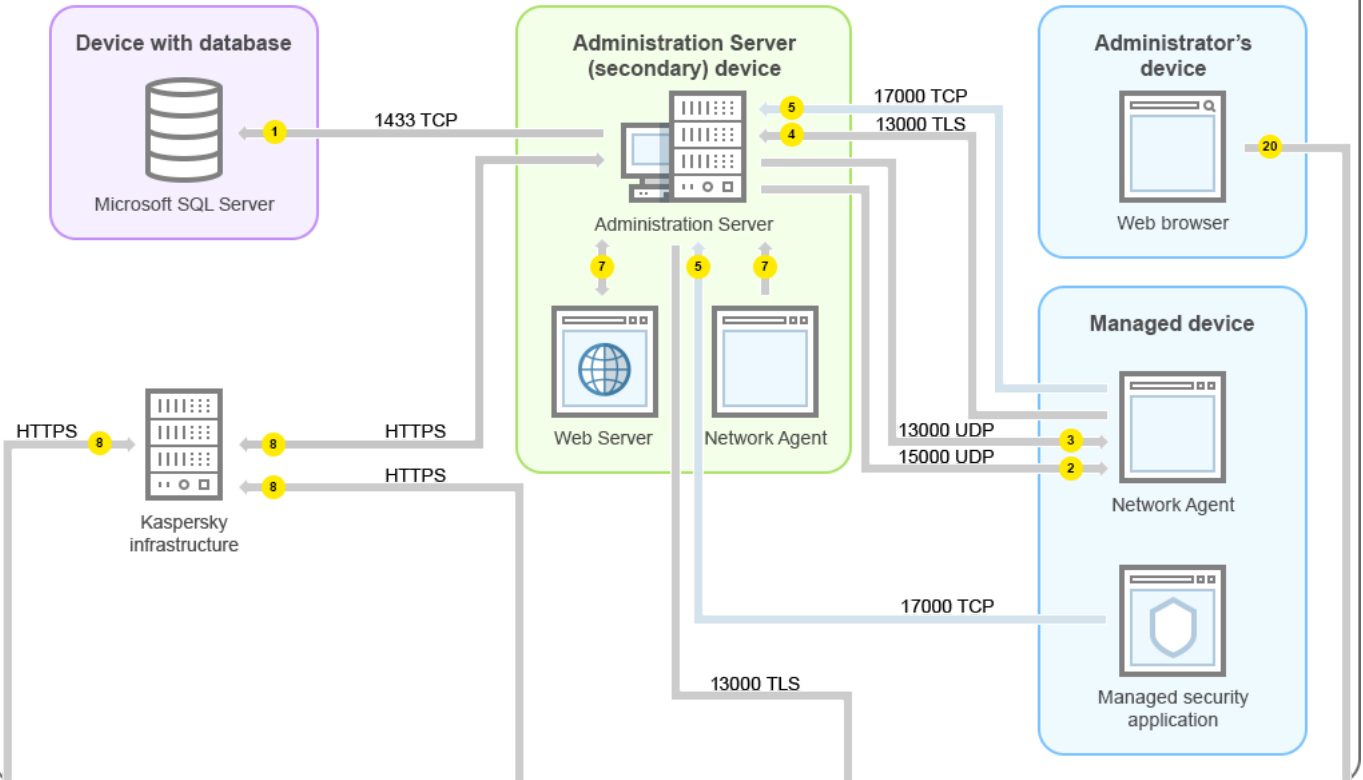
Device with database

1

1433 TCP

Microsoft SQL Server

Administration Server (secondary) device

5 17000 TCP

4 13000 TLS

Administration Server

7

5

7

Web Server

Network Agent

Administrator's device

20

Web browser

Managed device

13000 UDP 3

15000 UDP 2

Network Agent

17000 TCP

Managed security application

HTTPS 8

8 HTTPS

8 HTTPS

Kaspersky infrastructure

13000 TLS